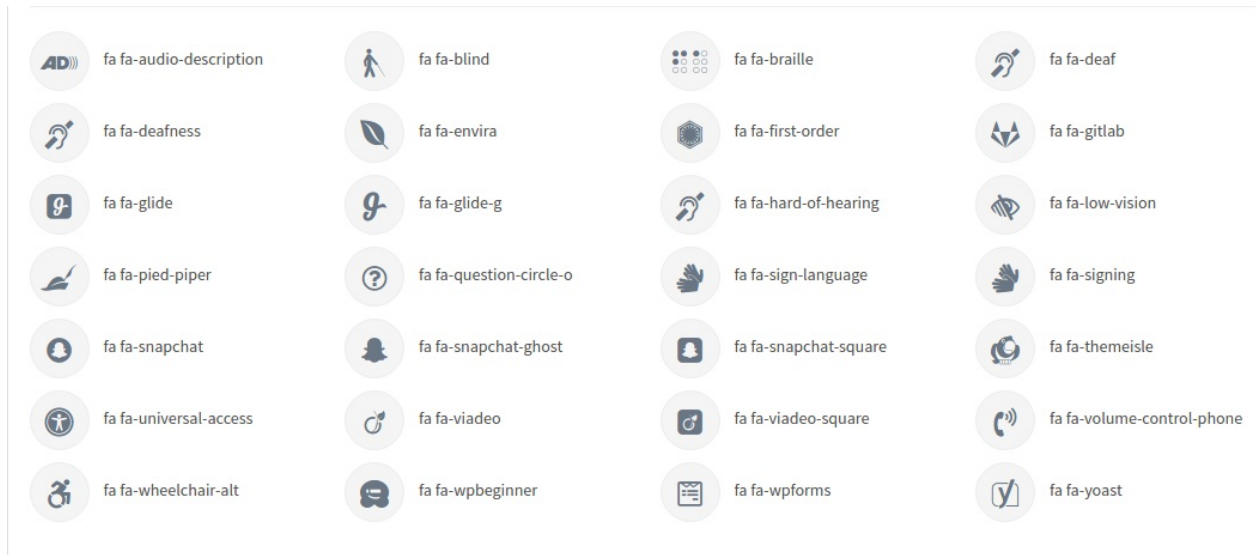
AD))) fa fa-audio-description
fa fa-blind
fa fa-braille
fa fa-deaf
fa fa-deafness
fa fa-envira
fa fa-first-order
fa fa-gitlab
fa fa-glide
fa fa-glide-g
fa fa-hard-of-hearing
fa fa-low-vision
fa fa-pied-piper
fa fa-question-circle-o
fa fa-sign-language
fa fa-signing
fa fa-snapchat
fa fa-snapchat-ghost
fa fa-snapchat-square
fa fa-themeisle
fa fa-universal-access
fa fa-viadeo
fa fa-viadeo-square
fa fa-volume-control-phone
fa fa-wheelchair-alt
fa fa-wpbeginner
fa fa-wpforms
fa fa-yoast